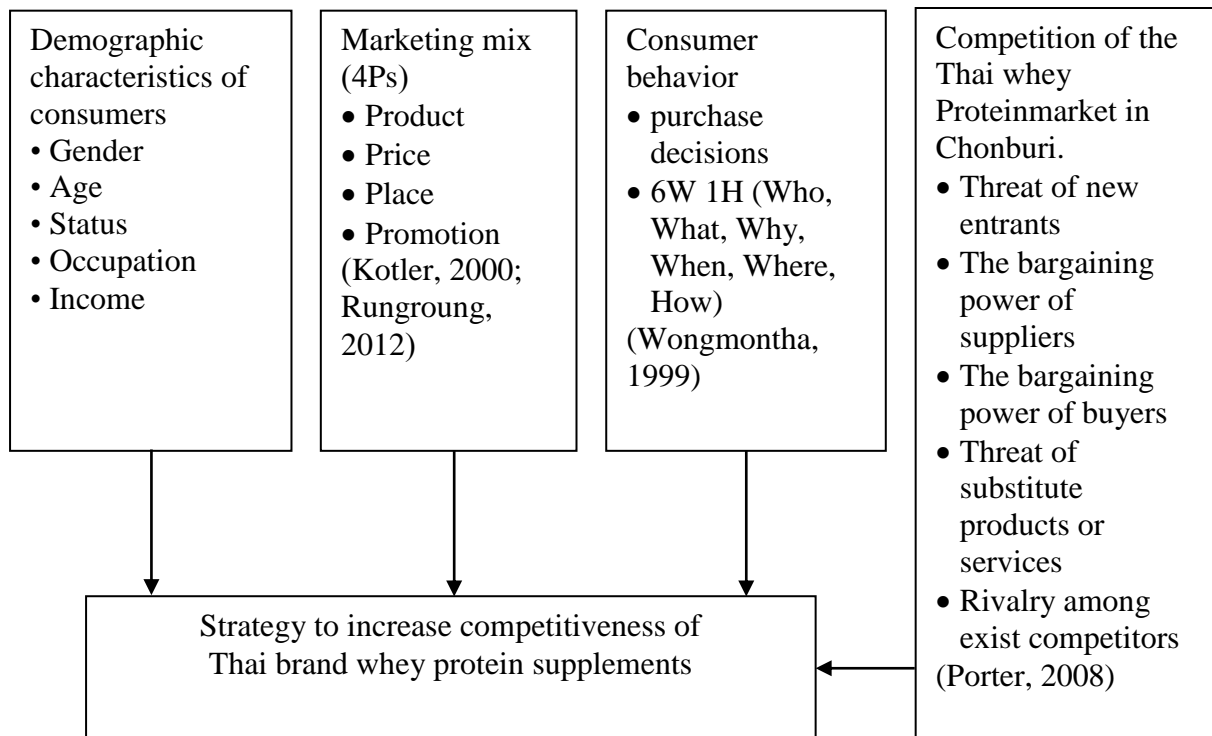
Demographic characteristics of consumers
• Gender
• Age
• Status
• Occupation
• Income

Marketing mix (4Ps)
• Product
• Price
• Place
• Promotion
(Kotler, 2000; Rungroung, 2012)

Consumer behavior
• purchase decisions
• 6W 1H (Who, What, Why, When, Where, How)
(Wongmontha, 1999)

Competition of the Thai whey Proteinmarket in Chonburi.
• Threat of new entrants
• The bargaining power of suppliers
• The bargaining power of buyers
• Threat of substitute products or services
• Rivalry among exist competitors
(Porter, 2008)

Strategy to increase competitiveness of Thai brand whey protein supplements